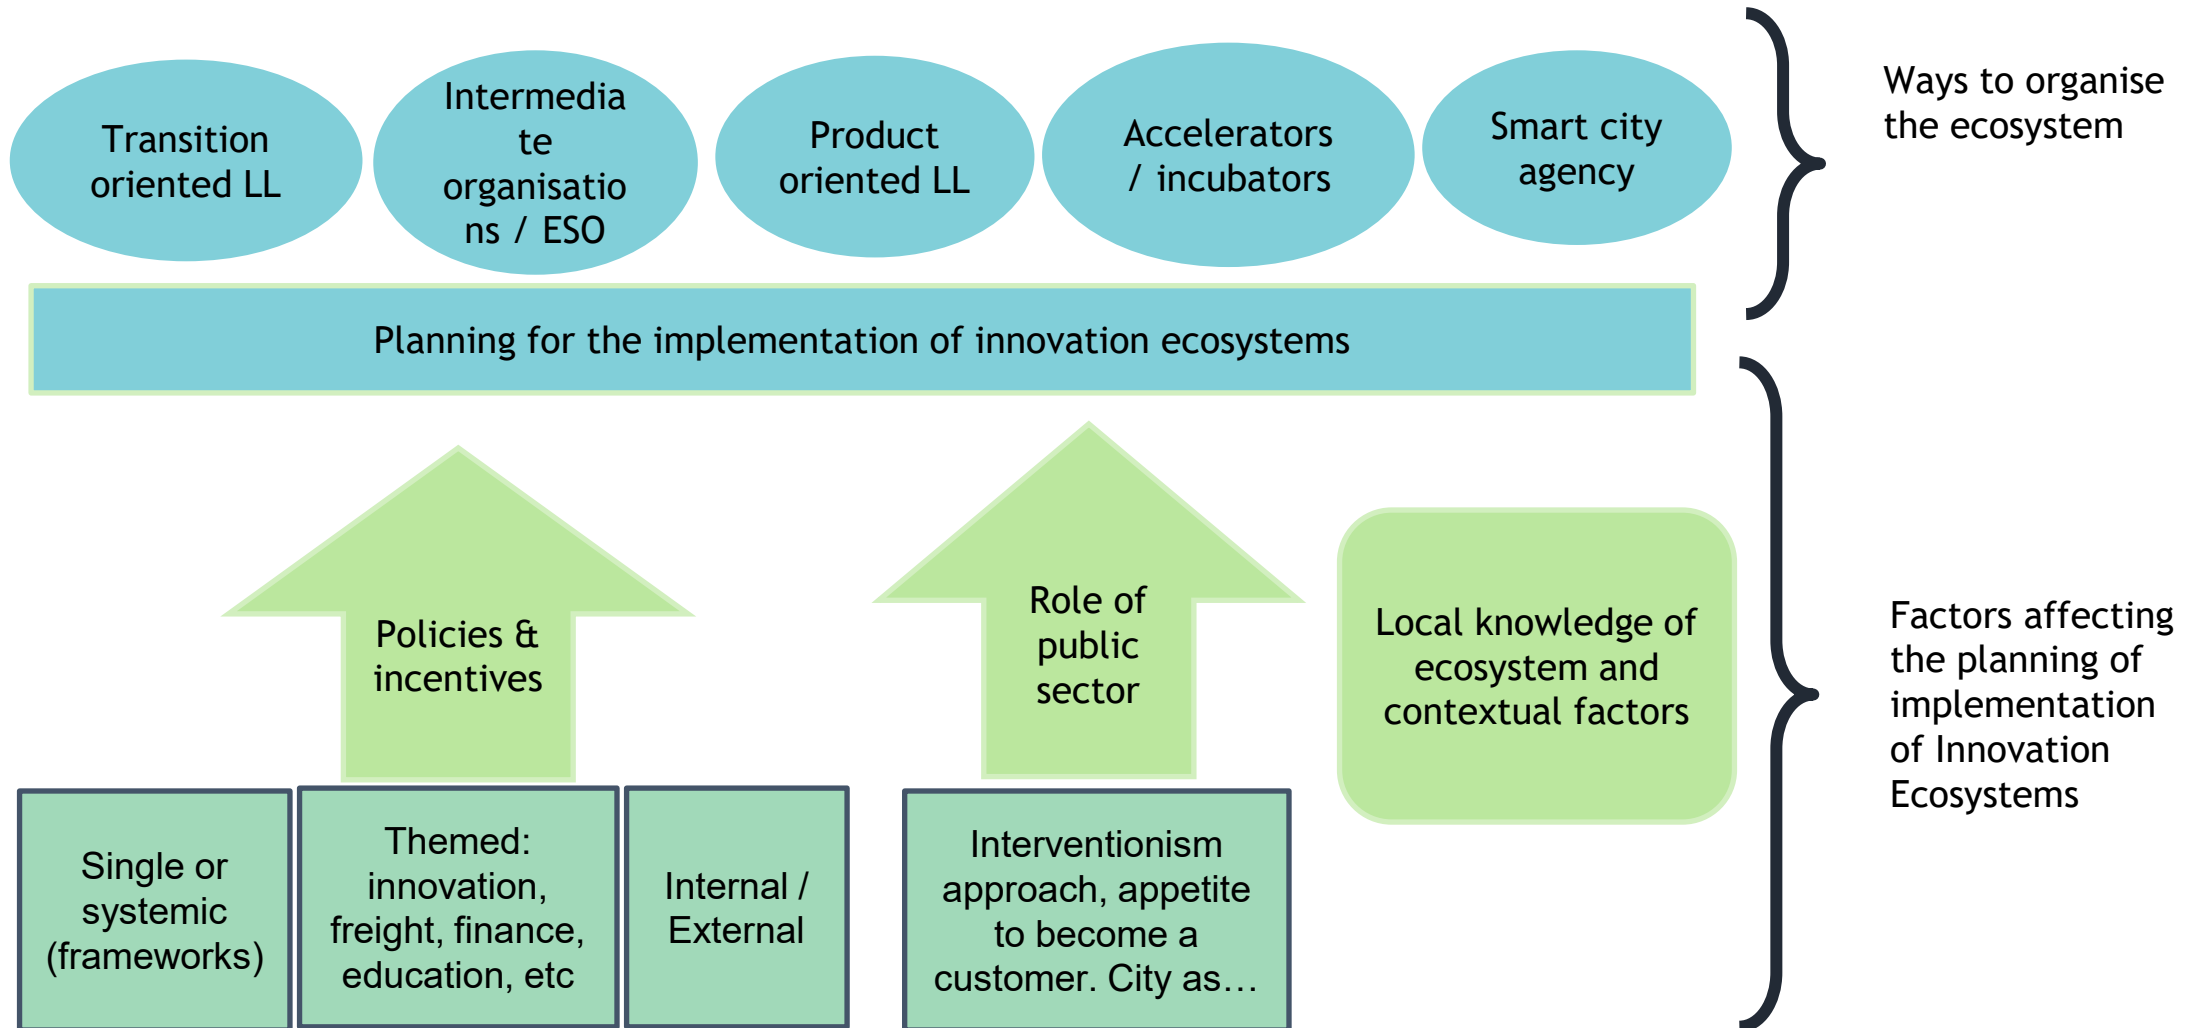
Transition oriented LL

Intermediate organisations / ESO

Product oriented LL

Accelerators / incubators

Smart city agency

Ways to organise the ecosystem

Planning for the implementation of innovation ecosystems

Policies & incentives

Role of public sector

Local knowledge of ecosystem and contextual factors

Factors affecting the planning of implementation of Innovation Ecosystems

Single or systemic (frameworks)

Themed: innovation, freight, finance, education, etc

Internal / External

Interventionism approach, appetite to become a customer. City as…